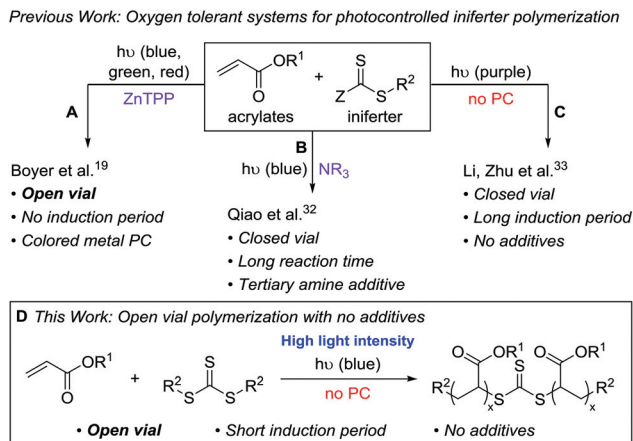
Previous Work: Oxygen tolerant systems for photocontrolled iniferter polymerization

hυ (blue, green, red)
ZnTPP
A

$OR^1$
O
acrylates
+
S
Z S $R^2$
iniferter

hυ (purple)
no PC
C

B
hυ (blue) $NR_3$

Boyer et al.$^{19}$
• Open vial
• No induction period
• Colored metal PC

Qiao et al.$^{32}$
• Closed vial
• Long reaction time
• Tertiary amine additive

Li, Zhu et al.$^{33}$
• Closed vial
• Long induction period
• No additives

D This Work: Open vial polymerization with no additives

$OR^1$
O
+
S
$R^2$ S S $R^2$

High light intensity
hυ (blue)
no PC

O $OR^1$ S O $OR^1$
$R^2$ x S S x $R^2$

• Open vial
• Short induction period
• No additives